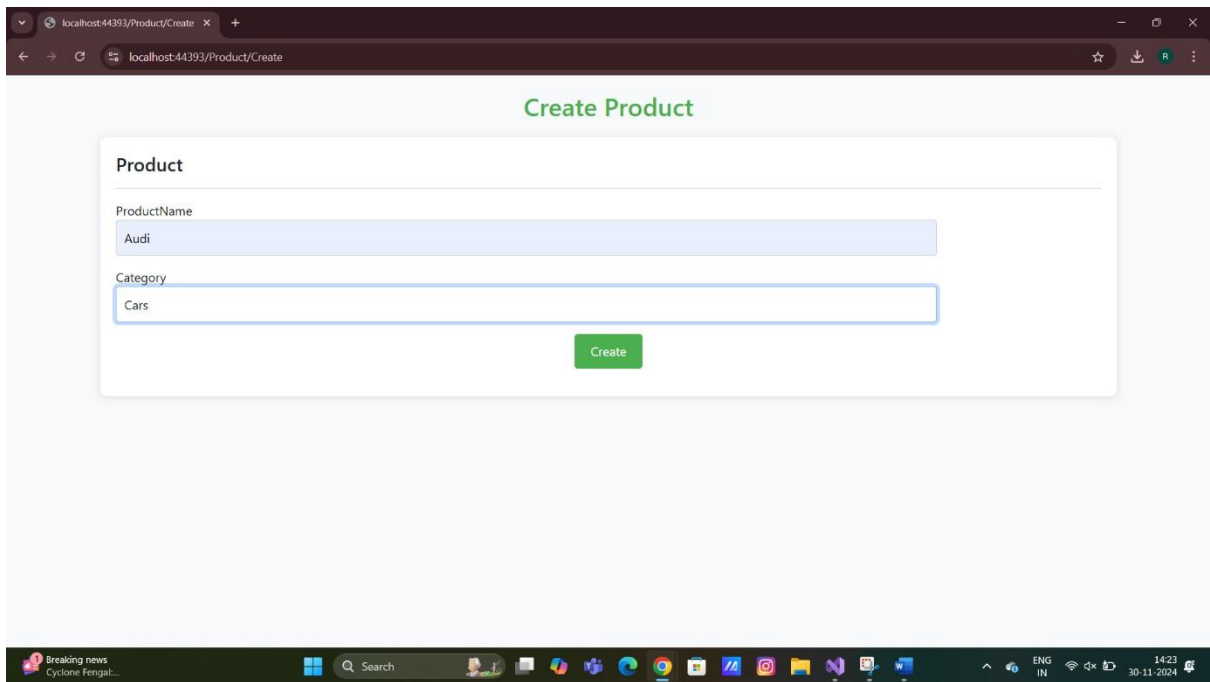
localhost:44393/Product/Create

localhost:44393/Product/Create

R

Create Product

Product

ProductName

Audi

Category

Cars

Create

1

Breaking news
Cyclone Fengal:...

Search

ENG
IN

14:23
30-11-2024